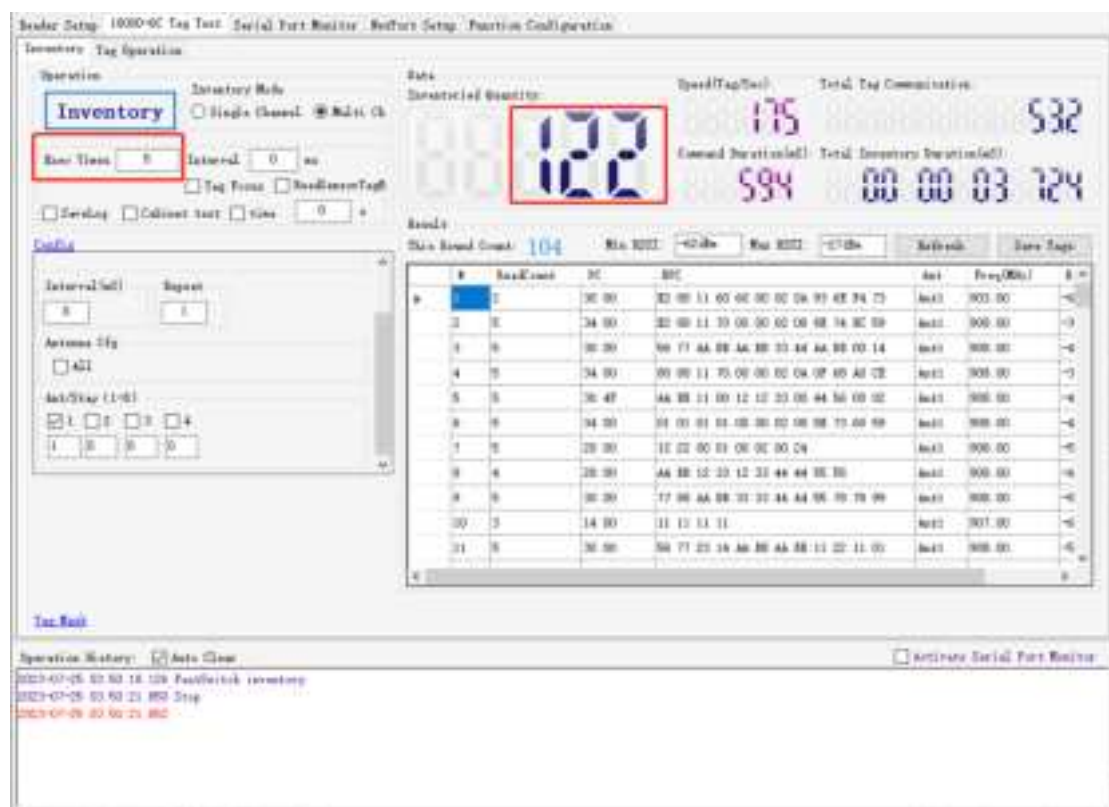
Reader Setup | 18000-6C Tag Test | Serial Port Monitor | NetPort Setup | Function Configuration

Inventory | Tag Operation

Operation

Inventory

Inventory Mode

Single Channel ◉ Multi Ch

Exec Times 5

Interval 0 ms

Tag Focus ReadSensorTagB

Saving Cabinet test time 0 s

Config

Interval(mS) 0

Repeat 1

Antenna Cfg

All

Ant/Stay (1-8)

1 2 3 4

1 0 0 0

Data

Inventoried Quantity

122

Speed(Tag/Sec) 175

Total Tag Communication 532

Command Duration(mS) 594

Total Inventory Duration(mS) 00 00 03 724

Result

This Round Count: 104

Min RSSI -62dBm

Max RSSI -17dBm

Refresh

Save Tags

| # | ReadCount | PC | EPC | Ant | Freq(MHz) | R |
|---|---|---|---|---|---|---|
| 1 | 2 | 30 00 | E2 00 11 60 60 00 02 0A 93 6E 94 75 | Ant1 | 903.00 | - |
| 2 | 5 | 34 00 | E2 00 11 70 00 00 02 08 6E 74 8C 59 | Ant1 | 908.00 | - |
| 3 | 6 | 30 00 | 66 77 AA BB AA BB 33 44 AA BB 00 14 | Ant1 | 908.00 | - |
| 4 | 5 | 34 00 | E0 00 11 70 00 00 02 0A 0F 65 A0 CE | Ant1 | 908.00 | - |
| 5 | 5 | 30 4E | AA BB 11 00 12 12 33 00 44 56 00 02 | Ant1 | 908.00 | - |
| 6 | 6 | 34 00 | 01 00 01 01 00 00 02 08 6E 73 69 59 | Ant1 | 908.00 | - |
| 7 | 5 | 28 00 | 11 22 00 01 00 00 00 24 | Ant1 | 908.00 | - |
| 8 | 4 | 28 00 | AA BB 12 23 12 33 44 44 55 55 | Ant1 | 908.00 | - |
| 9 | 5 | 30 00 | 77 88 AA BB 33 33 44 44 55 70 78 99 | Ant1 | 908.00 | - |
| 10 | 3 | 14 00 | 11 11 11 11 | Ant1 | 907.00 | - |
| 11 | 5 | 30 00 | 66 77 23 14 AA BB AA BB 11 22 11 00 | Ant1 | 908.00 | - |

Tag Mask

Operation History: Auto Clear

Activate Serial Port Monitor

2023-07-25 03:50:18 126 FastSwitch inventory
2023-07-25 03:50:21 850 Stop
2023-07-25 03:50:21 850